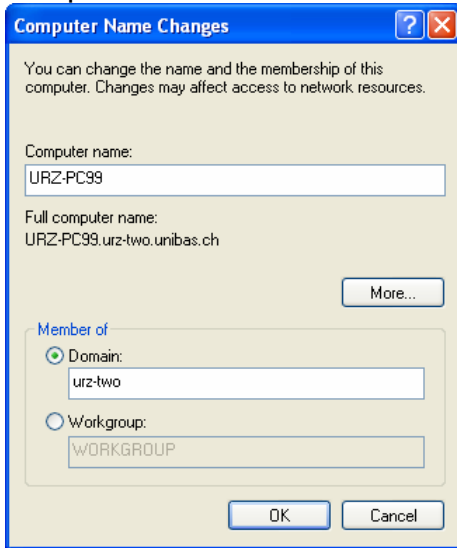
Computer Name Changes

You can change the name and the membership of this computer. Changes may affect access to network resources.

Computer name:
URZ-PC99

Full computer name:
URZ-PC99.urz-two.unibas.ch

More...

Member of
Domain:
urz-two

Workgroup:
WORKGROUP

OK
Cancel